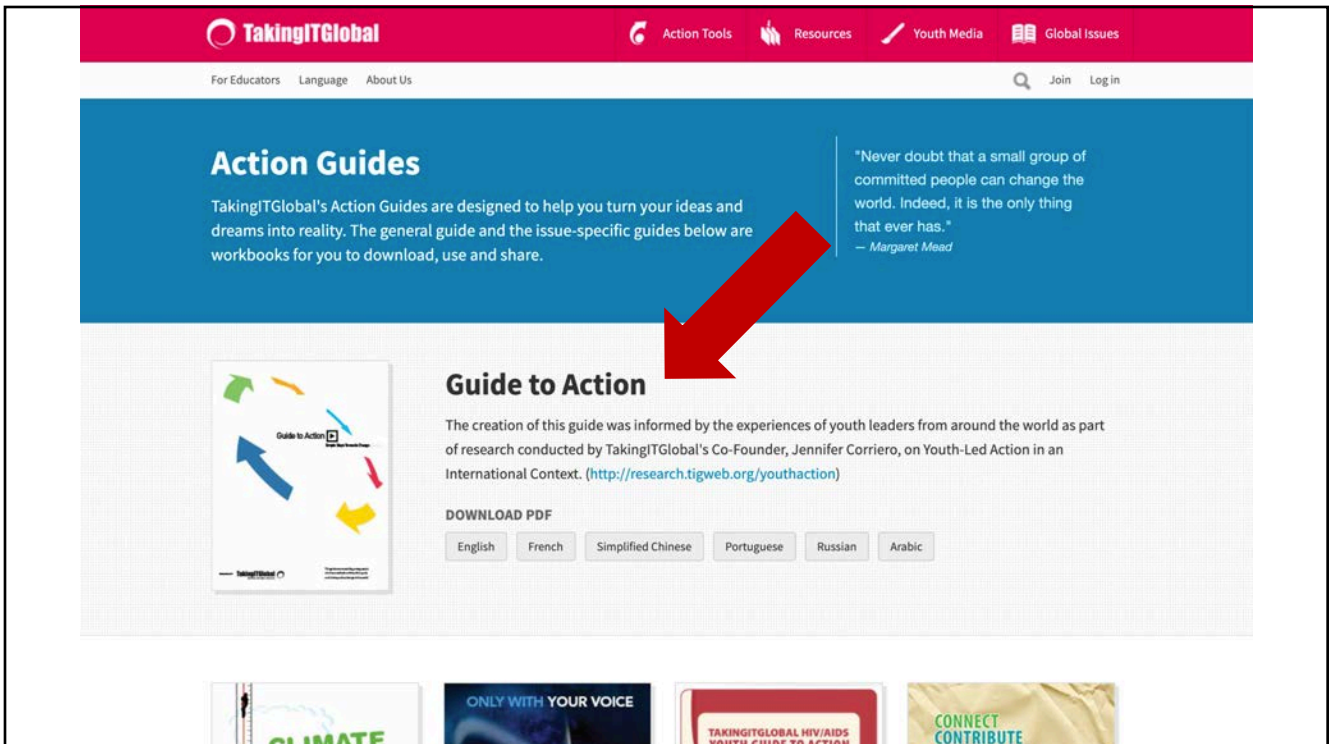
TakingITGlobal

Action Tools Resources Youth Media Global Issues

For Educators Language About Us

Join Log in

Action Guides

TakingITGlobal's Action Guides are designed to help you turn your ideas and dreams into reality. The general guide and the issue-specific guides below are workbooks for you to download, use and share.

"Never doubt that a small group of committed people can change the world. Indeed, it is the only thing that ever has."
— Margaret Mead

Guide to Action

TakingITGlobal

Guide to Action

The creation of this guide was informed by the experiences of youth leaders from around the world as part of research conducted by TakingITGlobal's Co-Founder, Jennifer Corriero, on Youth-Led Action in an International Context. (http://research.tigweb.org/youthaction)

DOWNLOAD PDF

English French Simplified Chinese Portuguese Russian Arabic

CLIMATE

ONLY WITH YOUR VOICE

TAKINGITGLOBAL HIV/AIDS YOUTH GUIDE TO ACTION

CONNECT CONTRIBUTE